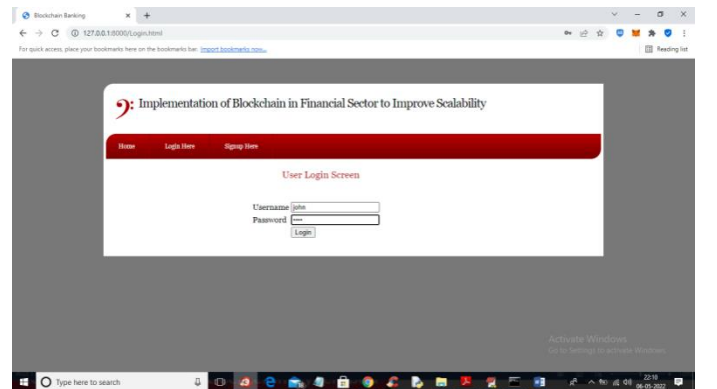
Blockchain Banking × +

127.0.0.1:8000/Login.html

For quick access, place your bookmarks here on the bookmarks bar. Import bookmarks now...

Reading list

Implementation of Blockchain in Financial Sector to Improve Scalability

Home Login Here Signup Here

User Login Screen

Username john
Password ••••
Login

Activate Windows
Go to Settings to activate Windows.

Type here to search

22:18
06-05-2022